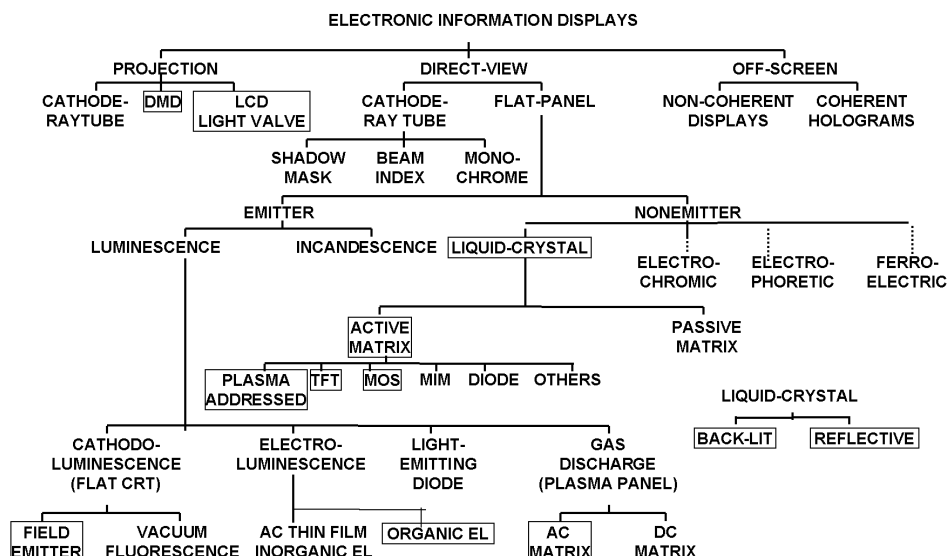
ELECTRONIC INFORMATION DISPLAYS

PROJECTION

CATHODE-RAYTUBE

DMD

LCD LIGHT VALVE

DIRECT-VIEW

CATHODE-RAY TUBE

SHADOW MASK

BEAM INDEX

MONO-CHROME

FLAT-PANEL

OFF-SCREEN

NON-COHERENT DISPLAYS

COHERENT HOLOGRAMS

EMITTER

LUMINESCENCE

INCANDESCENCE

NONEMITTER

LIQUID-CRYSTAL

ELECTRO-CHROMIC

ELECTRO-PHORETIC

FERRO-ELECTRIC

ACTIVE MATRIX

PASSIVE MATRIX

PLASMA ADDRESSED

TFT

MOS

MIM

DIODE

OTHERS

LIQUID-CRYSTAL

BACK-LIT

REFLECTIVE

CATHODO-LUMINESCENCE (FLAT CRT)

ELECTRO-LUMINESCENCE

LIGHT-EMITTING DIODE

GAS DISCHARGE (PLASMA PANEL)

FIELD EMITTER

VACUUM FLUORESCENCE

AC THIN FILM INORGANIC EL

ORGANIC EL

AC MATRIX

DC MATRIX